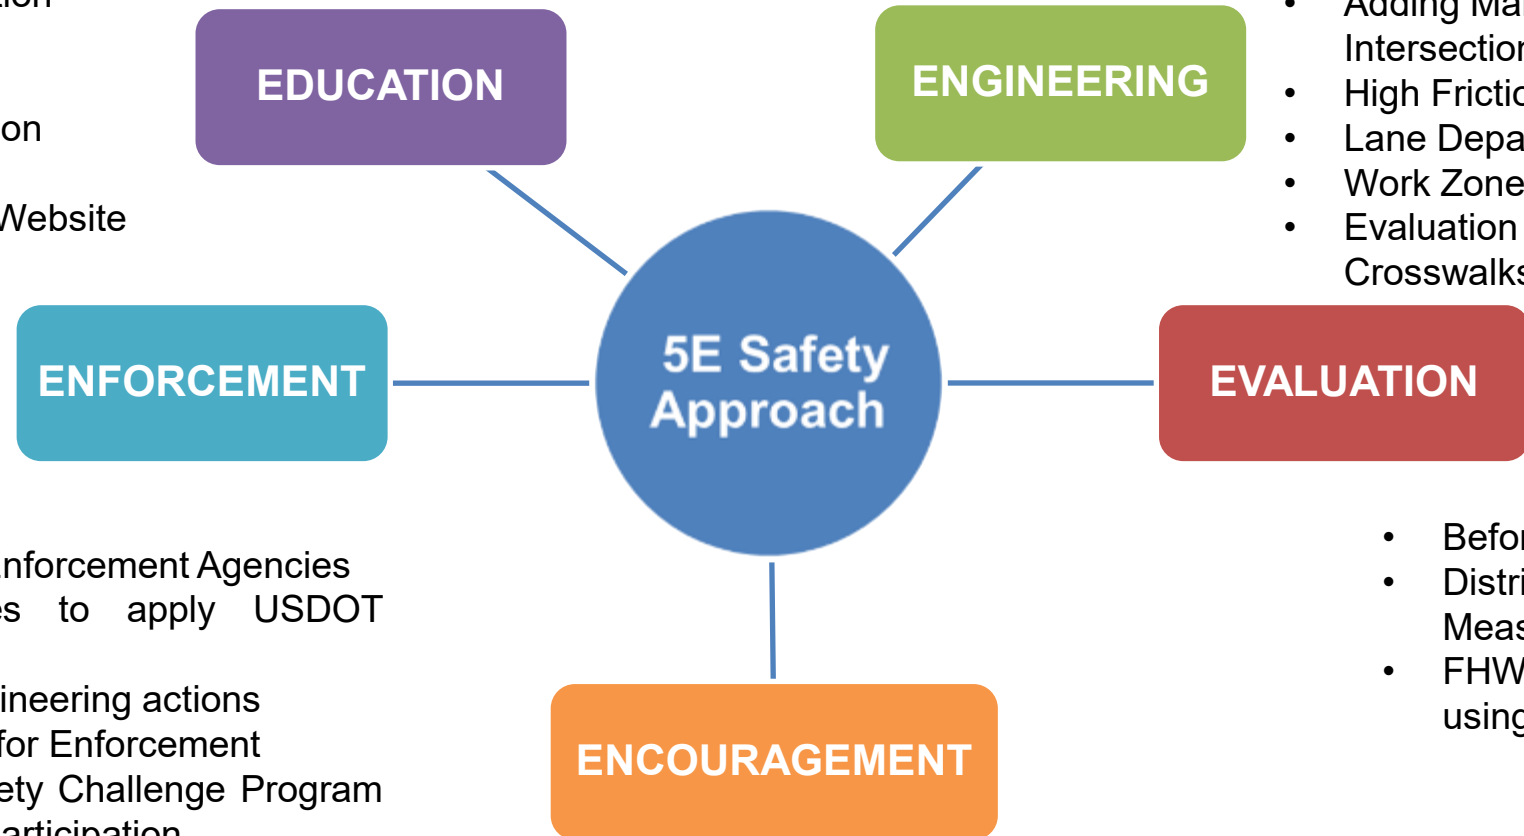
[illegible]tion

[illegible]on

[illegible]Website

EDUCATION

ENGINEERING

• Adding Ma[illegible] Intersectio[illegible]
• High Frictio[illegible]
• Lane Depa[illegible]
• Work Zone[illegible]
• Evaluation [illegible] Crosswalks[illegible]

ENFORCEMENT

5E Safety Approach

EVALUATION

• Befo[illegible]
• Distri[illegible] Meas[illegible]
• FHW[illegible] using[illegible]

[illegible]nforcement Agencies
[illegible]es to apply USDOT

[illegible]ineering actions
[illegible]for Enforcement
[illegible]ety Challenge Program
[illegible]articipation

ENCOURAGEMENT